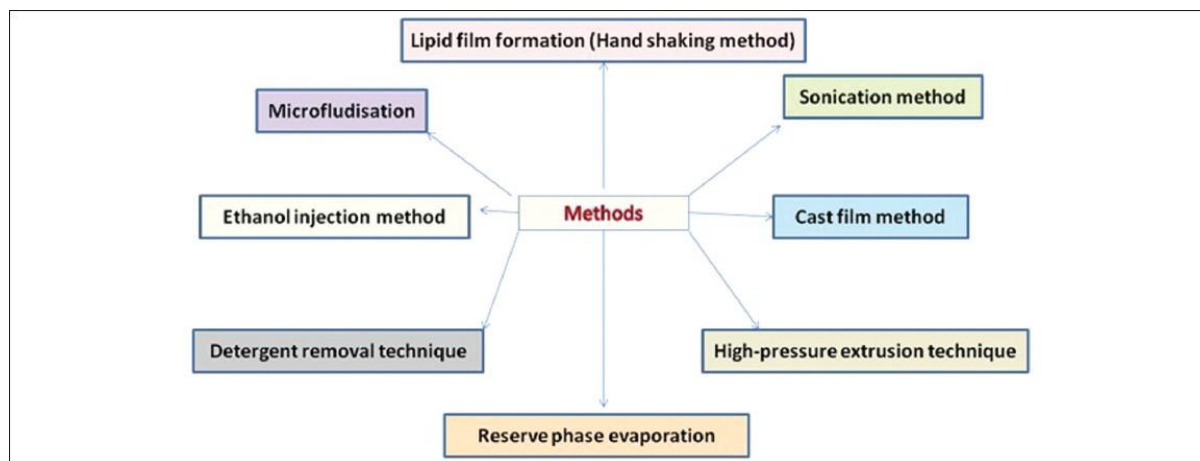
Lipid film formation (Hand shaking method)

Microfludisation

Sonication method

Ethanol injection method

Methods

Cast film method

Detergent removal technique

High-pressure extrusion technique

Reserve phase evaporation